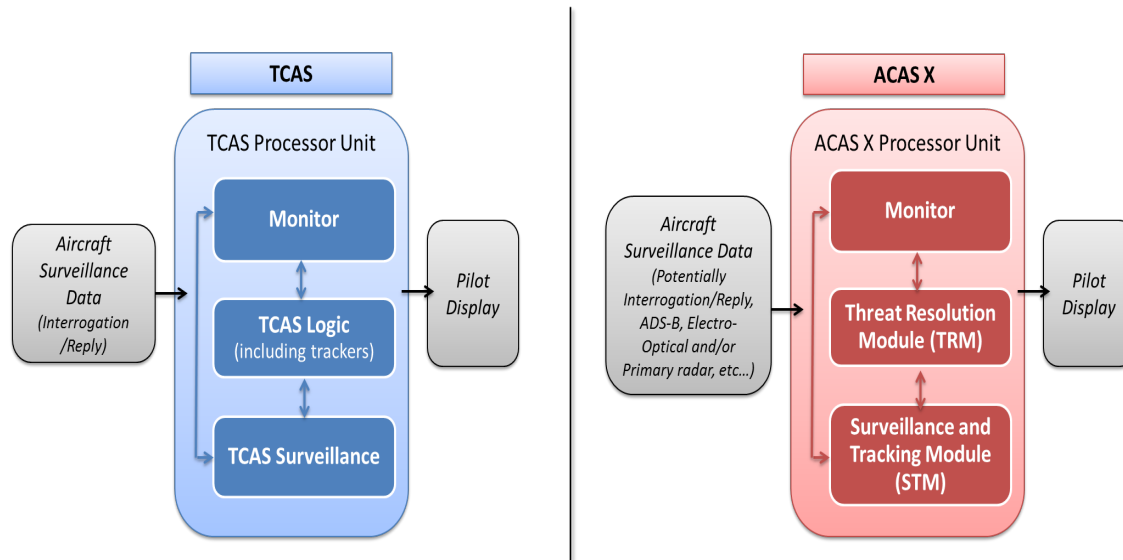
TCAS

TCAS Processor Unit

Aircraft Surveillance Data (Interrogation /Reply)

Monitor

TCAS Logic (including trackers)

TCAS Surveillance

Pilot Display

ACAS X

ACAS X Processor Unit

Aircraft Surveillance Data (Potentially Interrogation/Reply, ADS-B, Electro-Optical and/or Primary radar, etc…)

Monitor

Threat Resolution Module (TRM)

Surveillance and Tracking Module (STM)

Pilot Display